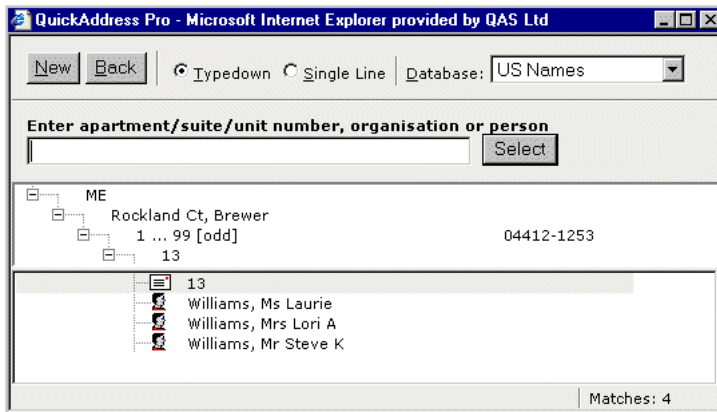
QuickAddress Pro - Microsoft Internet Explorer provided by QAS Ltd

New Back Typedown Single Line Database: US Names

Enter apartment/suite/unit number, organisation or person

Select

ME
Rockland Ct, Brewer
1 ... 99 [odd] 04412-1253
13

13
Williams, Ms Laurie
Williams, Mrs Lori A
Williams, Mr Steve K

Matches: 4